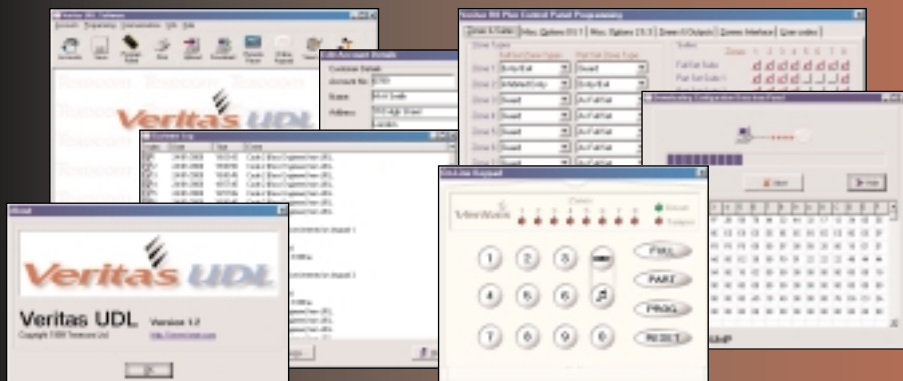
Veritas UDL Software

Accounts Programming Communication Info Help

Texecom

Veritas UDL

Edit Account Details

Customer Details

Account No.

Name

Address

Veritas R8 Plus Control Panel Programming

Zone Types

Zone 1

Zone 2

Zone 3

Zone 4

Zone 5

Zone 6

Zone 7

Zone 8

Entry/Exit

Guard

Part Set

Full Set

Events Log

On-Line Keypad

Veritas

Zones

FULL

PART

PROG

RESET

1 2 3

4 5 6

7 8 9 0

About

Veritas UDL

Veritas UDL Version 1.2

Copyright 1999 Texecom Ltd.

http://texecom.com

OK